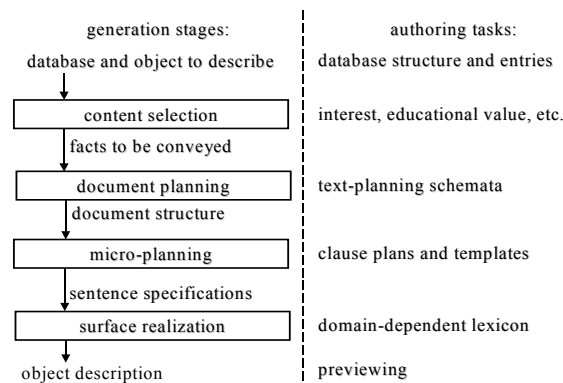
generation stages:

database and object to describe

content selection

facts to be conveyed

document planning

document structure

micro-planning

sentence specifications

surface realization

object description

authoring tasks:

database structure and entries

interest, educational value, etc.

text-planning schemata

clause plans and templates

domain-dependent lexicon

previewing